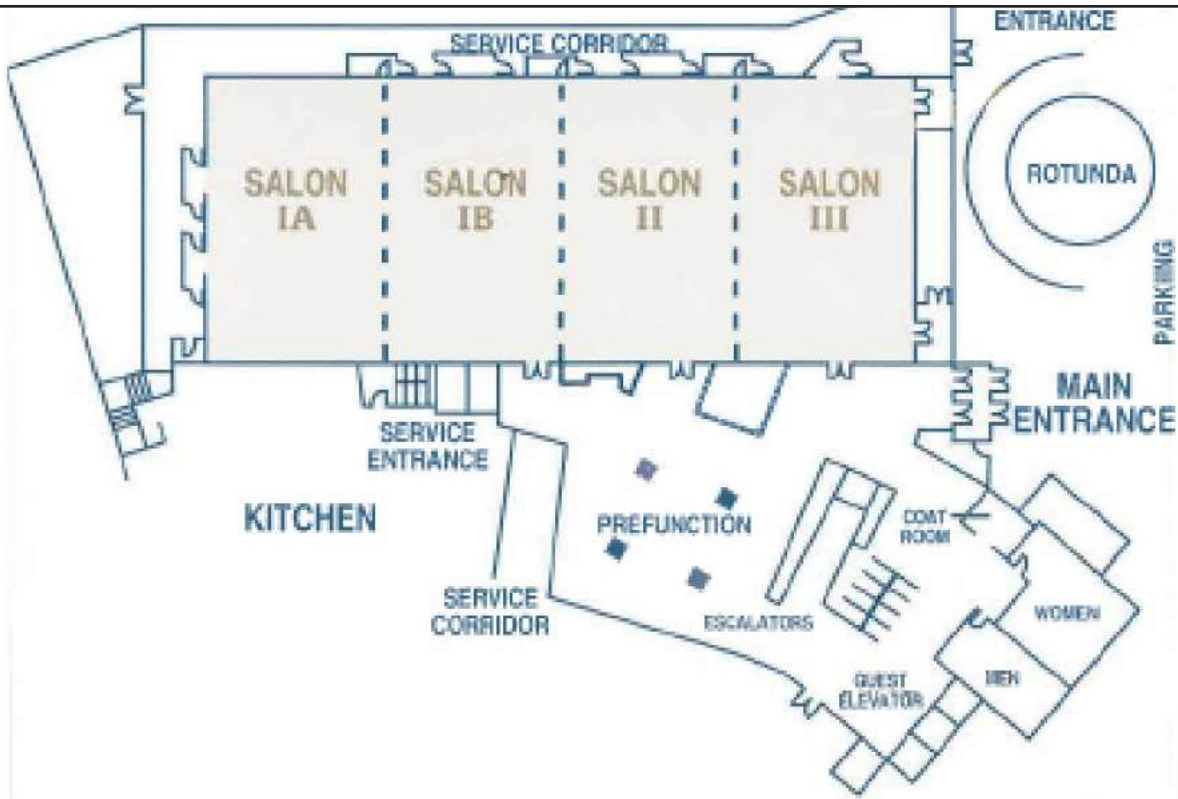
ENTRANCE

SERVICE CORRIDOR

SALON IA

SALON IB

SALON II

SALON III

ROTUNDA

PARKING

MAIN ENTRANCE

SERVICE ENTRANCE

KITCHEN

PREFUNCTION

COAT ROOM

SERVICE CORRIDOR

ESCALATORS

WOMEN

MEN

GUEST ELEVATOR